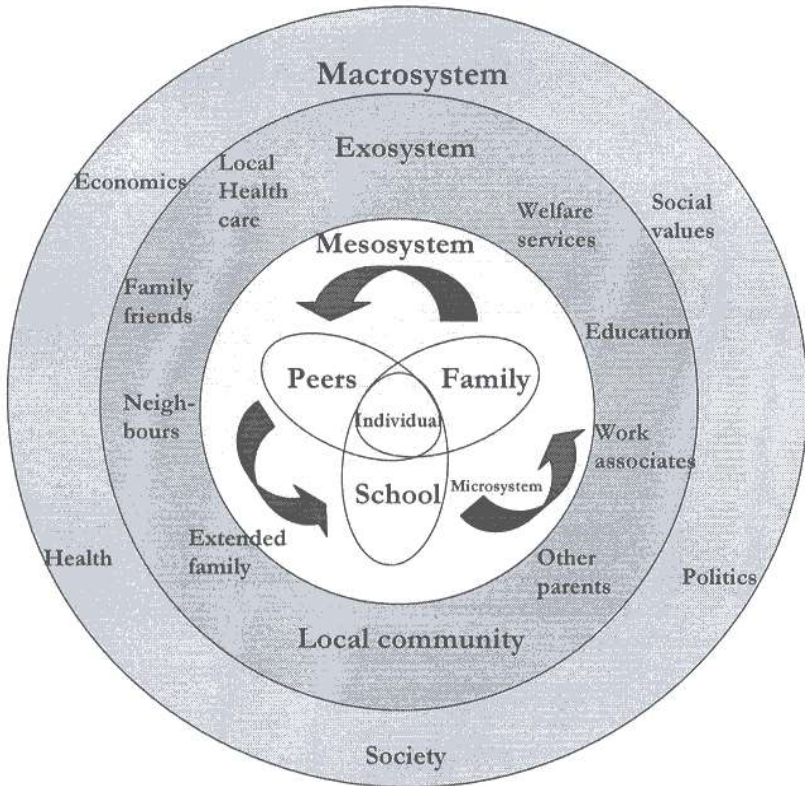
Macrosystem

Exosystem

Economics

Local Health care

Welfare services

Social values

Mesosystem

Family friends

Education

Peers

Family

Individual

Neighbours

Work associates

School

Microsystem

Extended family

Health

Other parents

Politics

Local community

Society